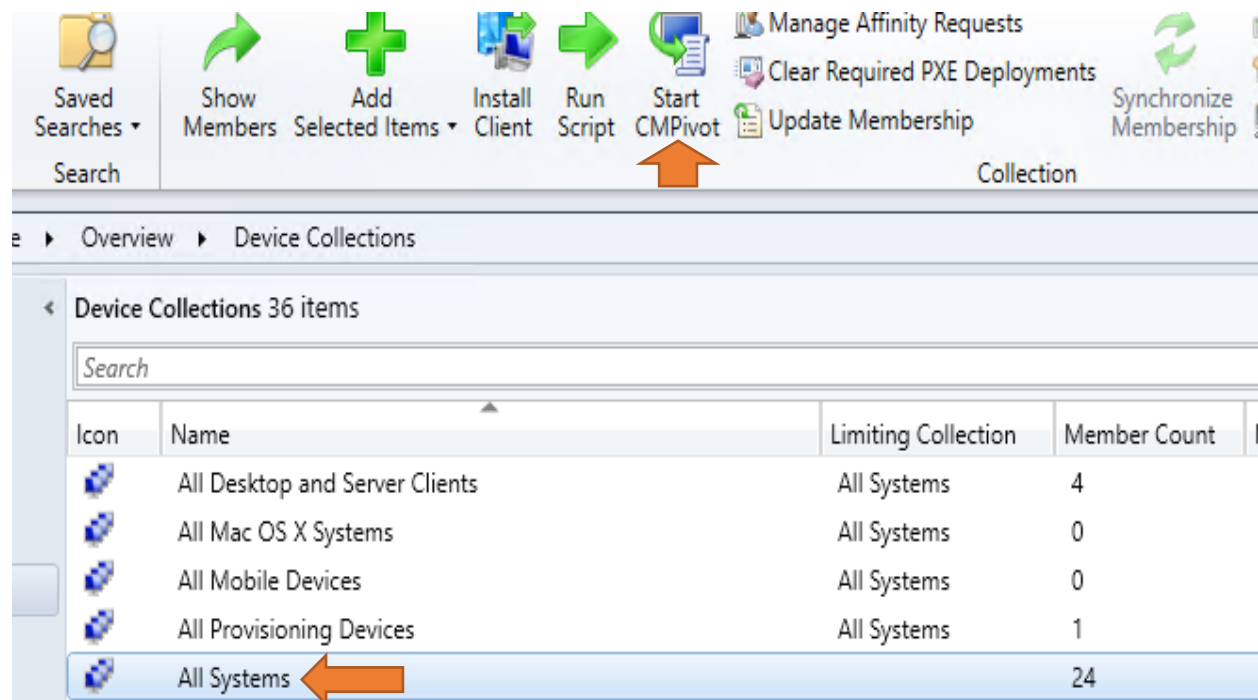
Saved Searches ▾

Search

Show Members

Add Selected Items ▾

Install Client

Run Script

Start CMPivot

Manage Affinity Requests

Clear Required PXE Deployments

Update Membership

Synchronize Membership

Collection

e ▸ Overview ▸ Device Collections

Device Collections 36 items

Search

| Icon | Name | Limiting Collection | Member Count |
|---|---|---|---|
| | All Desktop and Server Clients | All Systems | 4 |
| | All Mac OS X Systems | All Systems | 0 |
| | All Mobile Devices | All Systems | 0 |
| | All Provisioning Devices | All Systems | 1 |
| | All Systems | | 24 |